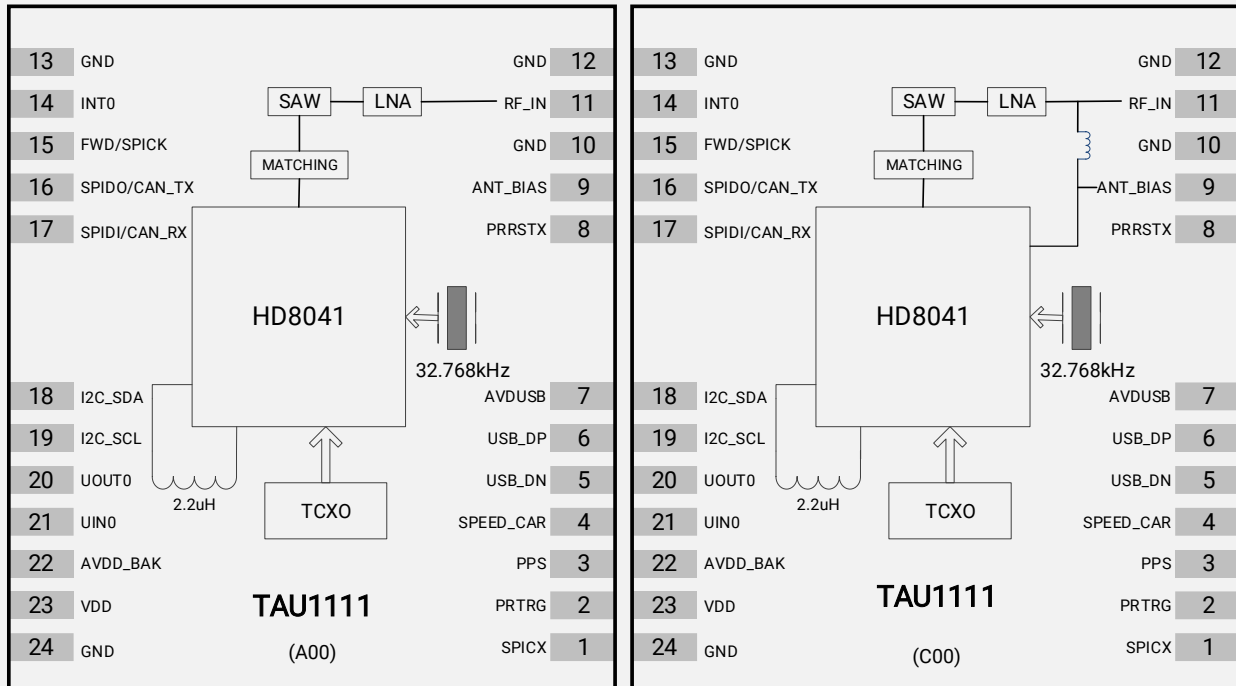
13 GND
14 INT0
15 FWD/SPICK
16 SPIDO/CAN_TX
17 SPIDI/CAN_RX
18 I2C_SDA
19 I2C_SCL
20 UOUT0
21 UIN0
22 AVDD_BAK
23 VDD
24 GND

GND 12
RF_IN 11
GND 10
ANT_BIAS 9
PRRSTX 8
AVDUSB 7
USB_DP 6
USB_DN 5
SPEED_CAR 4
PPS 3
PRTRG 2
SPICX 1

SAW
LNA
MATCHING
HD8041
32.768kHz
2.2uH
TCXO
TAU1111
(A00)

13 GND
14 INT0
15 FWD/SPICK
16 SPIDO/CAN_TX
17 SPIDI/CAN_RX
18 I2C_SDA
19 I2C_SCL
20 UOUT0
21 UIN0
22 AVDD_BAK
23 VDD
24 GND

GND 12
RF_IN 11
GND 10
ANT_BIAS 9
PRRSTX 8
AVDUSB 7
USB_DP 6
USB_DN 5
SPEED_CAR 4
PPS 3
PRTRG 2
SPICX 1

SAW
LNA
MATCHING
HD8041
32.768kHz
2.2uH
TCXO
TAU1111
(C00)